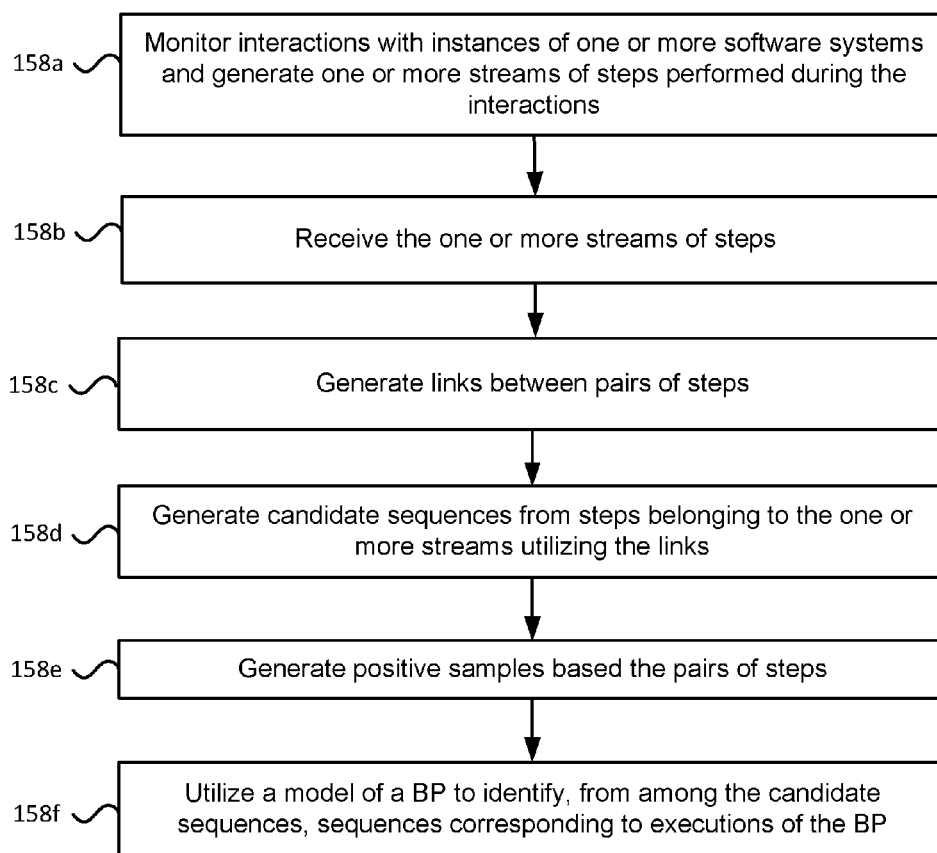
158a

Monitor interactions with instances of one or more software systems and generate one or more streams of steps performed during the interactions

158b

Receive the one or more streams of steps

158c

Generate links between pairs of steps

158d

Generate candidate sequences from steps belonging to the one or more streams utilizing the links

158e

Generate positive samples based the pairs of steps

158f

Utilize a model of a BP to identify, from among the candidate sequences, sequences corresponding to executions of the BP